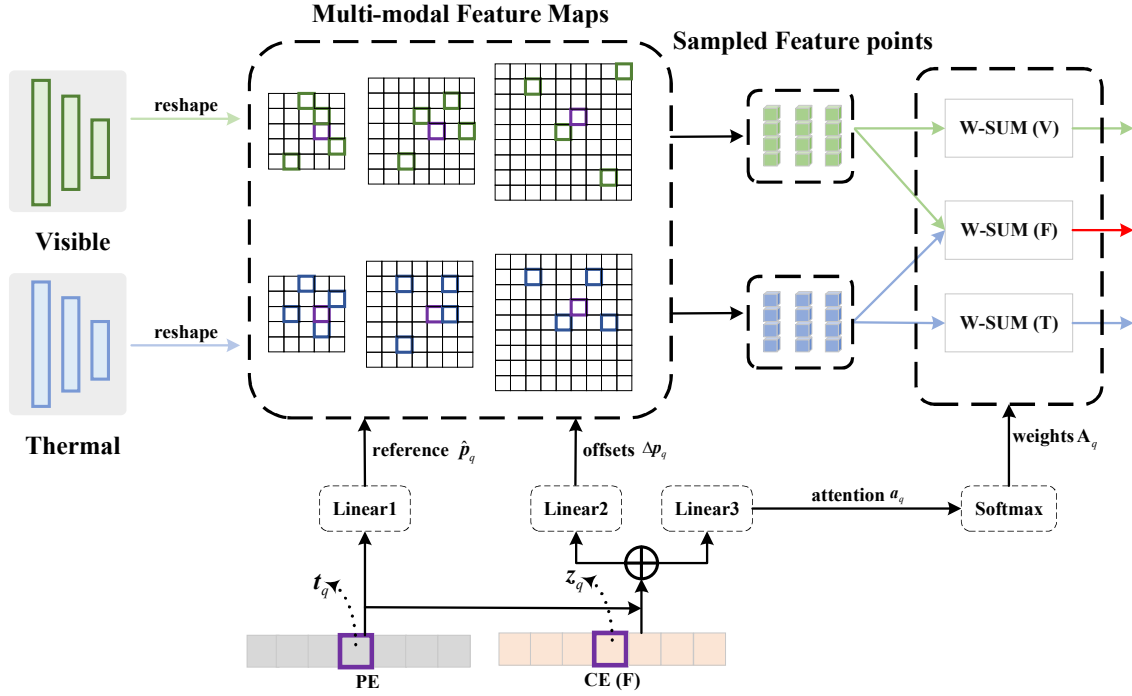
Multi-modal Feature Maps

Sampled Feature points

reshape

Visible

reshape

Thermal

W-SUM (V)

W-SUM (F)

W-SUM (T)

reference $\hat{p}_q$

offsets $\Delta p_q$

weights $A_q$

Linear1

Linear2

Linear3

attention $a_q$

Softmax

$t_q$

$z_q$

PE

CE (F)